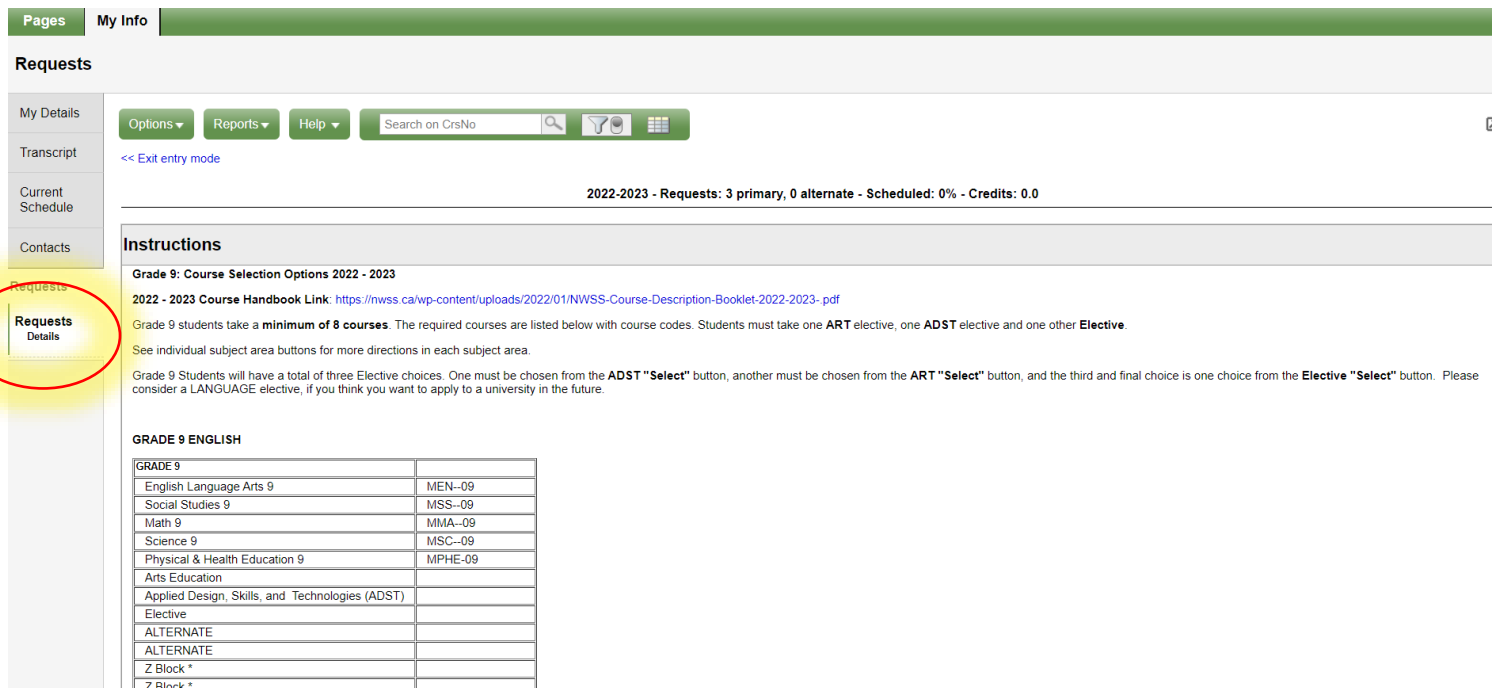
Pages My Info

Requests

My Details

Transcript

Current Schedule

Contacts

Requests

Requests
Details

Options ▾ Reports ▾ Help ▾ Search on CrsNo

<< Exit entry mode

2022-2023 - Requests: 3 primary, 0 alternate - Scheduled: 0% - Credits: 0.0

Instructions

Grade 9: Course Selection Options 2022 - 2023

2022 - 2023 Course Handbook Link: https://nwss.ca/wp-content/uploads/2022/01/NWSS-Course-Description-Booklet-2022-2023-.pdf

Grade 9 students take a minimum of 8 courses. The required courses are listed below with course codes. Students must take one ART elective, one ADST elective and one other Elective.

See individual subject area buttons for more directions in each subject area.

Grade 9 Students will have a total of three Elective choices. One must be chosen from the ADST "Select" button, another must be chosen from the ART "Select" button, and the third and final choice is one choice from the Elective "Select" button. Please consider a LANGUAGE elective, if you think you want to apply to a university in the future.

GRADE 9 ENGLISH

| GRADE 9 | |
|---|---|
| English Language Arts 9 | MEN--09 |
| Social Studies 9 | MSS--09 |
| Math 9 | MMA--09 |
| Science 9 | MSC--09 |
| Physical & Health Education 9 | MPHE-09 |
| Arts Education | |
| Applied Design, Skills, and Technologies (ADST) | |
| Elective | |
| ALTERNATE | |
| ALTERNATE | |
| Z Block * | |
| Z Block * | |